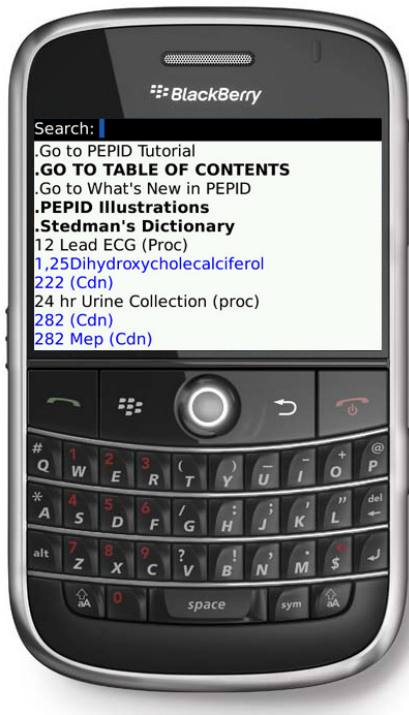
BlackBerry

Search:
.Go to PEPID Tutorial
.GO TO TABLE OF CONTENTS
.Go to What's New in PEPID
.PEPID Illustrations
.Stedman's Dictionary
12 Lead ECG (Proc)
1,25Dihydroxycholecalciferol
222 (Cdn)
24 hr Urine Collection (proc)
282 (Cdn)
282 Mep (Cdn)

# Q 1 W 2 E 3 R ( T ) Y _ U - I + O @ P
* A 4 S 5 D 6 F / G : H ; J ' K " L del
alt 7 Z 8 X 9 C ? V ! B , N . M $
aA 0 space sym aA